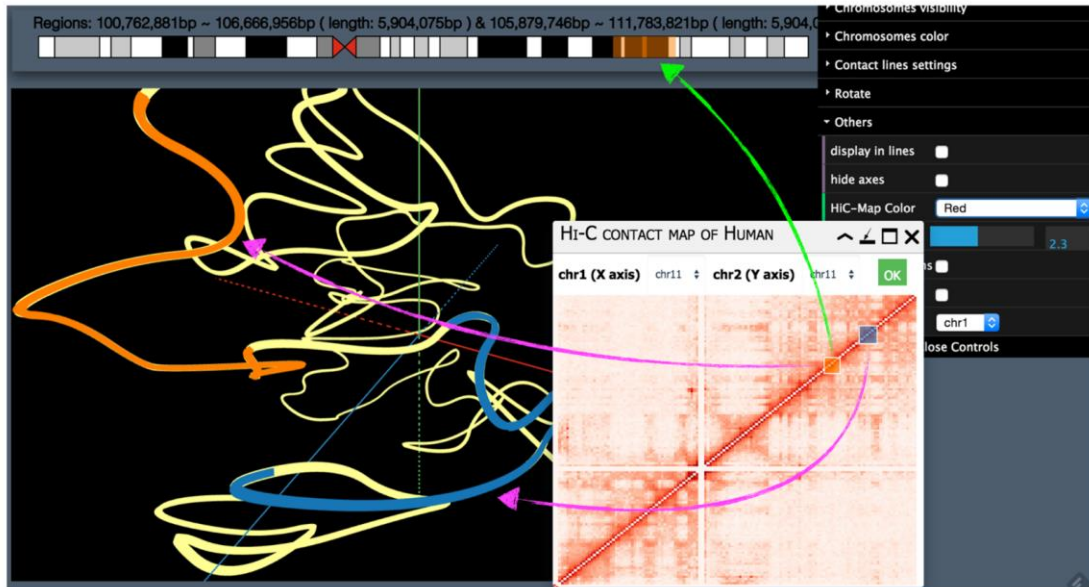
Regions: 100,762,881bp ~ 106,666,956bp ( length: 5,904,075bp ) & 105,879,746bp ~ 111,783,821bp ( length: 5,90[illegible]

Chromosomes visibility
Chromosomes color
Contact lines settings
Rotate
Others
display in lines
hide axes
HiC-Map Color Red
2.3
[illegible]s
chr1
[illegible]lose Controls

Hi-C contact map of Human
chr1 (X axis) chr11
chr2 (Y axis) chr11
OK